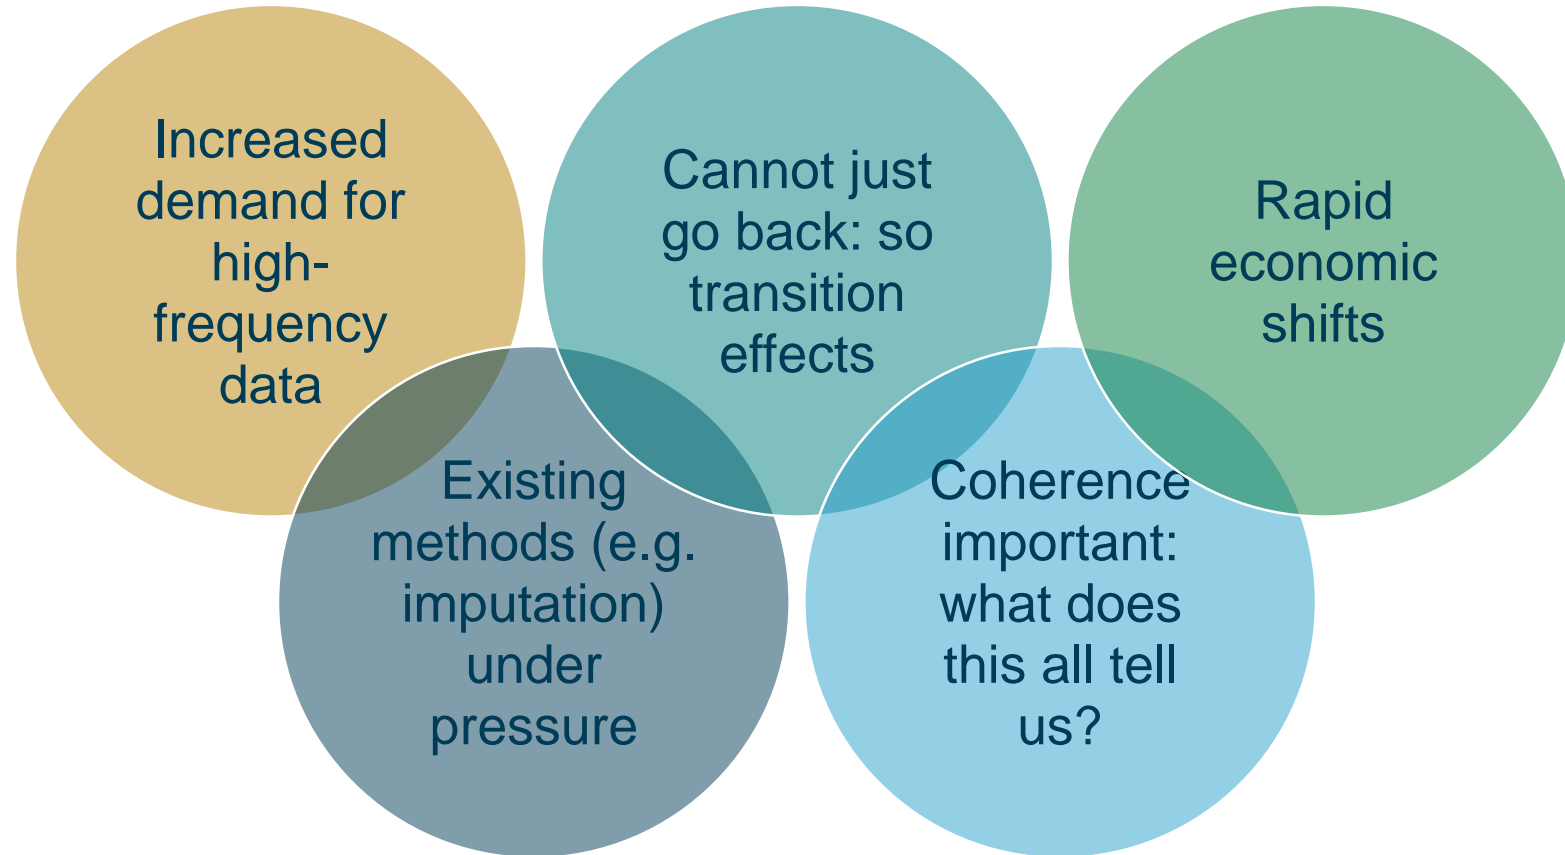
Increased demand for high-frequency data

Cannot just go back: so transition effects

Rapid economic shifts

Existing methods (e.g. imputation) under pressure

Coherence important: what does this all tell us?